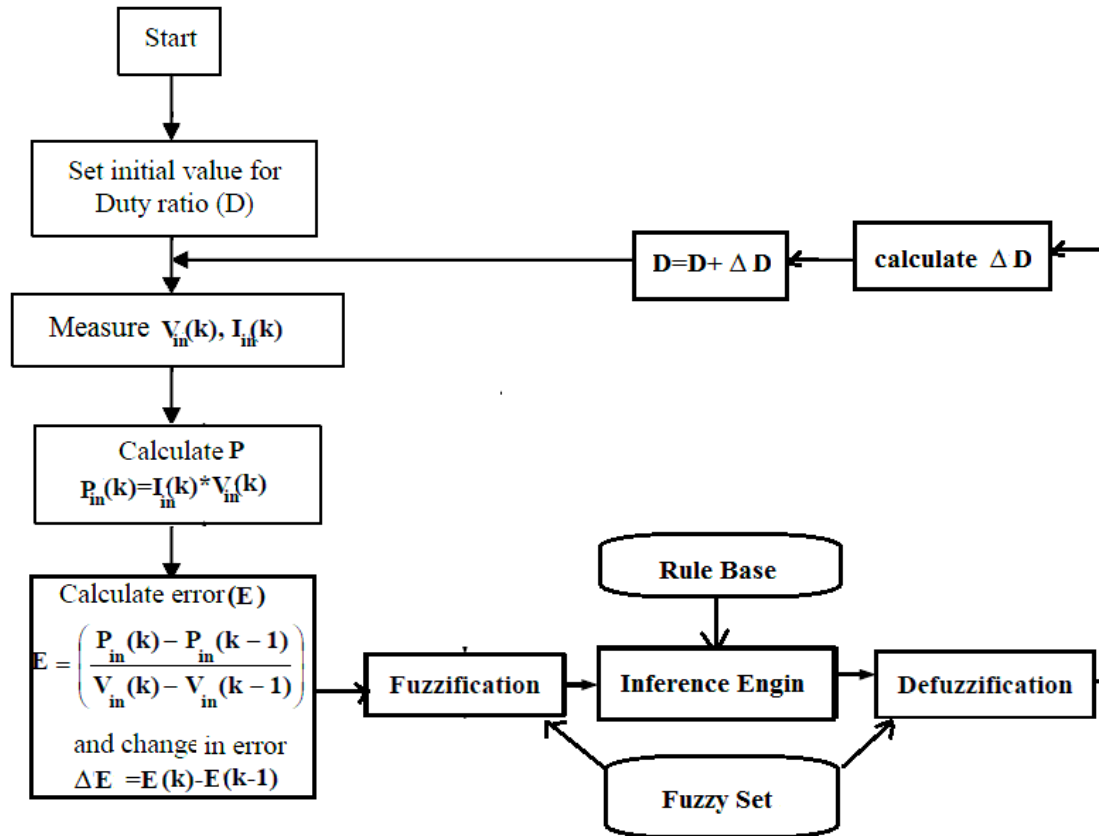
Start

Set initial value for Duty ratio (D)

D=D+ $\Delta$ D

calculate $\Delta$ D

Measure $V_{in}(k)$, $I_{in}(k)$

Calculate P
$P_{in}(k)=I_{in}(k)*V_{in}(k)$

Rule Base

Calculate error (E)
$E=\left(\frac{P_{in}(k)-P_{in}(k-1)}{V_{in}(k)-V_{in}(k-1)}\right)$
and change in error
$\Delta E=E(k)-E(k-1)$

Fuzzification

Inference Engin

Defuzzification

Fuzzy Set